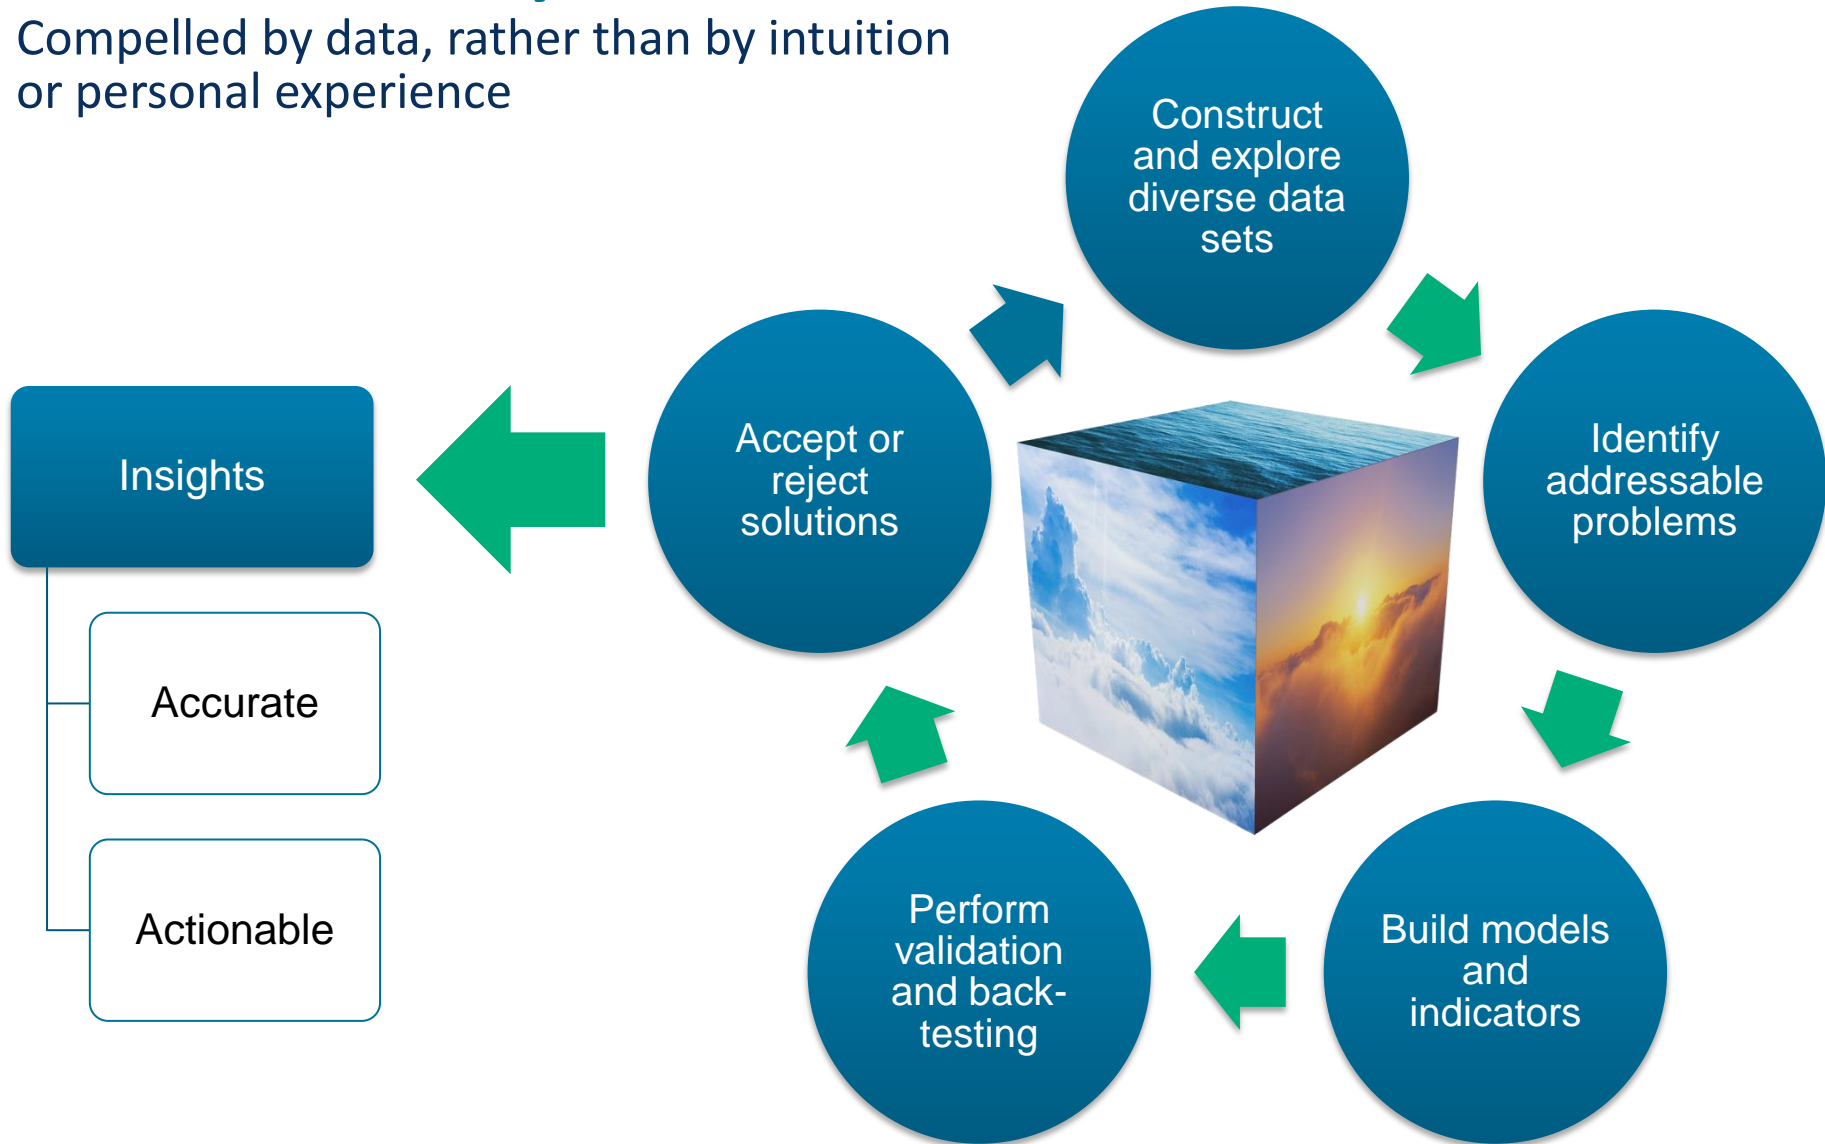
Compelled by data, rather than by intuition or personal experience

Construct and explore diverse data sets

Identify addressable problems

Build models and indicators

Perform validation and back-testing

Accept or reject solutions

Insights

Accurate

Actionable